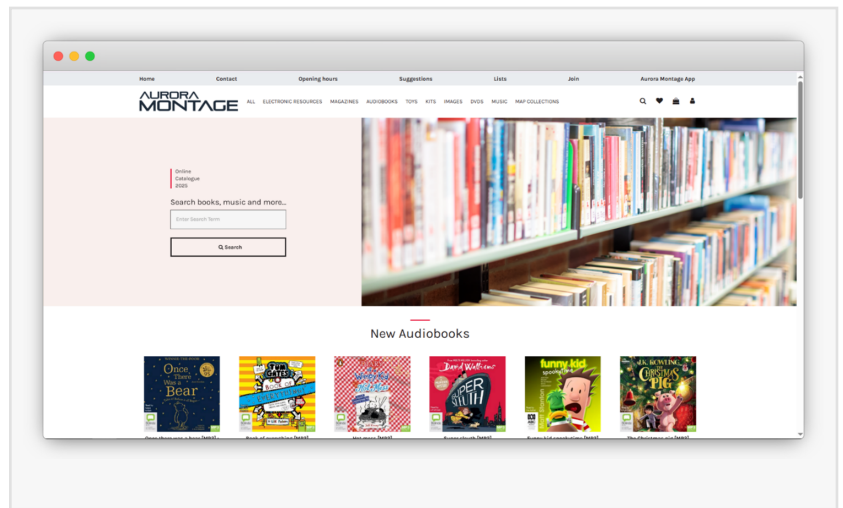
Home Contact Opening hours Suggestions Lists Join Aurora Montage App

AURORA MONTAGE

ALL ELECTRONIC RESOURCES MAGAZINES AUDIOBOOKS TOYS KITS IMAGES DVDS MUSIC MAP COLLECTIONS

Online Catalogue 2025

Search books, music and more...

Enter Search Term

Search

New Audiobooks

Once There Was a Bear

Tom Gates

David Walliams Super Sleuth

funny kid

J.K. ROWLING THE CHRISTMAS PIG

Once there was a bear [sound] Book of everything [sound] Hot mess [sound] Super sleuth [sound] Funny kid spooktacular [sound] The Christmas pig [sound]